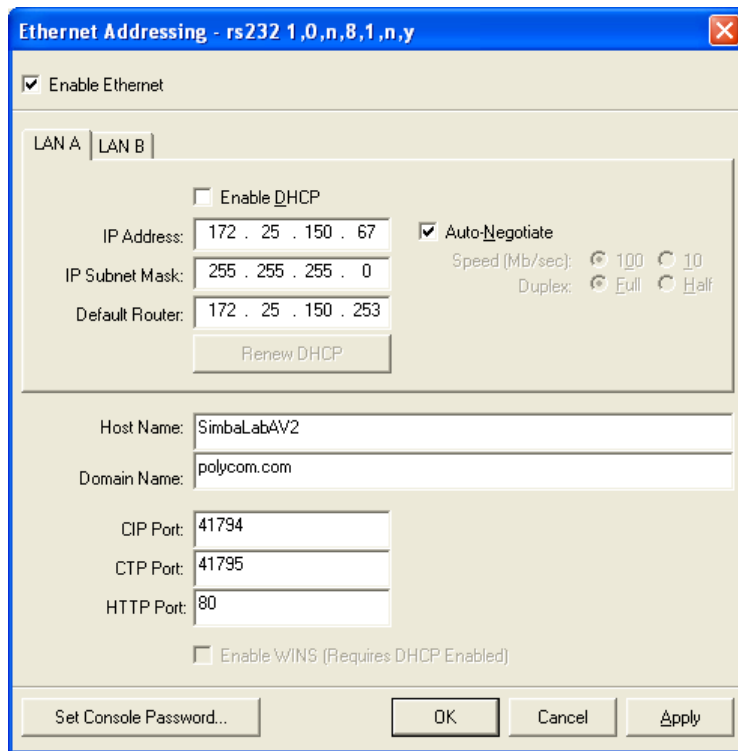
Ethernet Addressing - rs232 1,0,n,8,1,n,y

Enable Ethernet

LAN A | LAN B

Enable DHCP

IP Address: 172 . 25 . 150 . 67

IP Subnet Mask: 255 . 255 . 255 . 0

Default Router: 172 . 25 . 150 . 253

Renew DHCP

Auto-Negotiate

Speed (Mb/sec): 100 10

Duplex: Full Half

Host Name: SimbaLabAV2

Domain Name: polycom.com

CIP Port: 41794

CTP Port: 41795

HTTP Port: 80

Enable WINS (Requires DHCP Enabled)

Set Console Password...

OK

Cancel

Apply